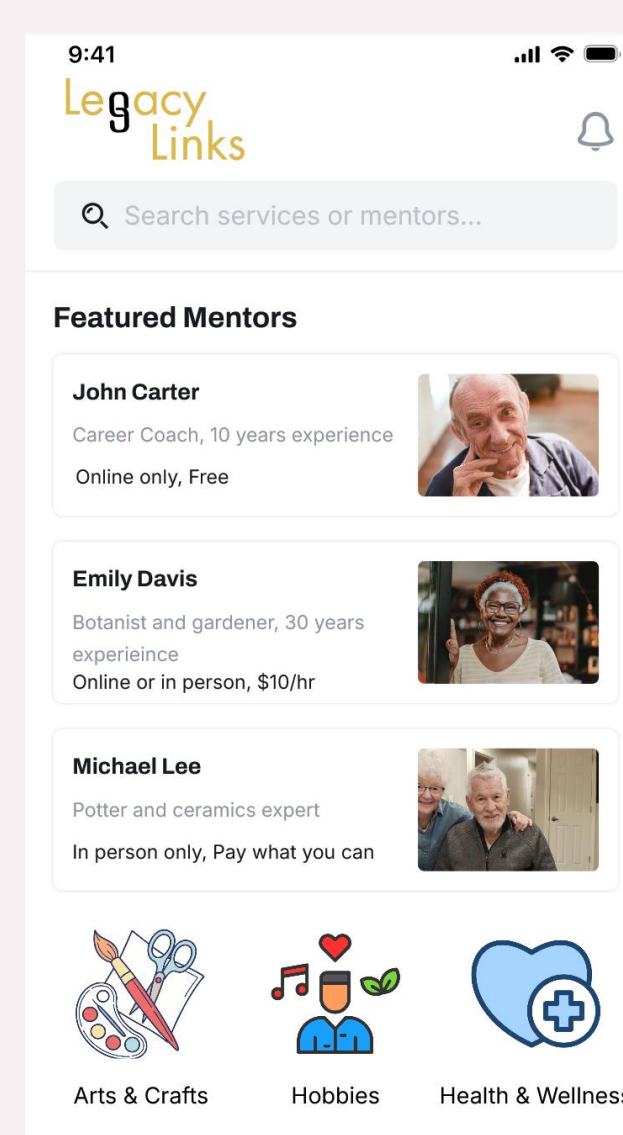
9:41

Legacy Links

Search services or mentors...

Featured Mentors

John Carter
Career Coach, 10 years experience
Online only, Free

Emily Davis
Botanist and gardener, 30 years experieince
Online or in person, $10/hr

Michael Lee
Potter and ceramics expert
In person only, Pay what you can

Arts & Crafts
Hobbies
Health & Wellness